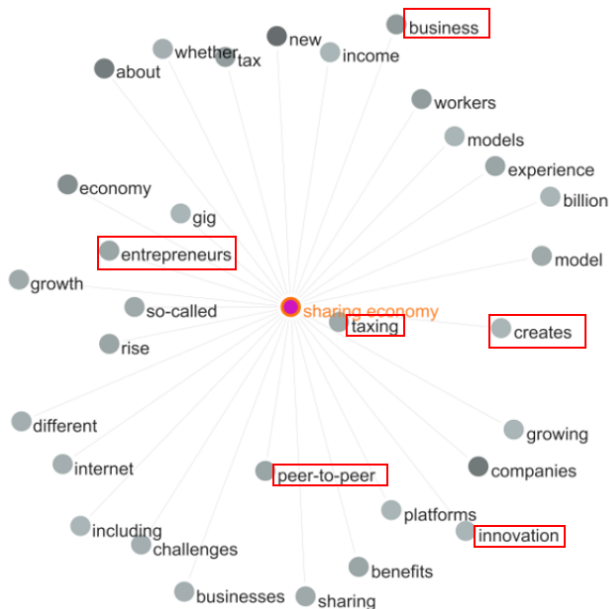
business
new
whether
tax
income
about
workers
models
experience
economy
billion
gig
entrepreneurs
model
growth
so-called
sharing economy
taxing
creates
rise
different
growing
internet
companies
peer-to-peer
platforms
including
innovation
challenges
benefits
businesses
sharing